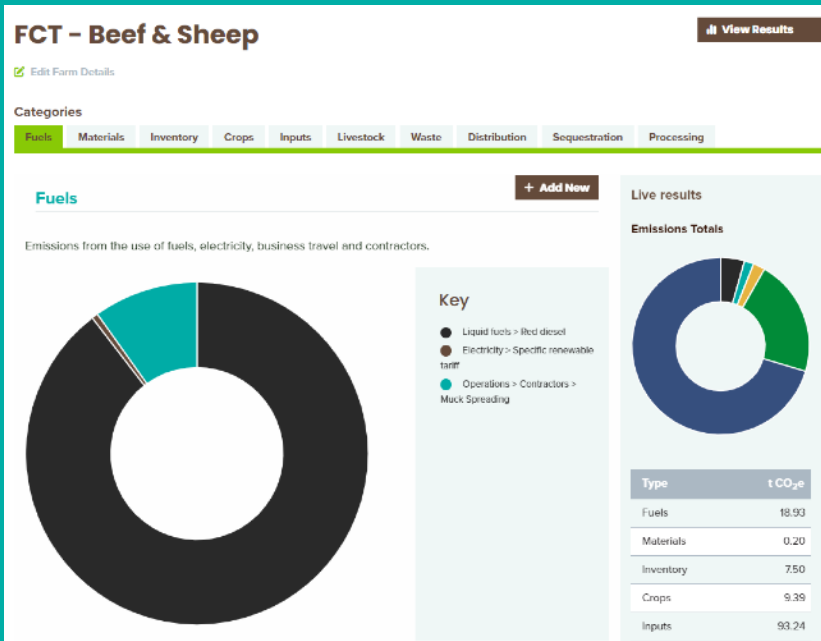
FCT - Beef & Sheep

View Results

Edit Farm Details

Categories

Fuels | Materials | Inventory | Crops | Inputs | Livestock | Waste | Distribution | Sequestration | Processing

Fuels

+ Add New

Emissions from the use of fuels, electricity, business travel and contractors.

Key

Liquid fuels > Red diesel

Electricity > Specific renewable tariff

Operations > Contractors > Muck Spreading

Live results

Emissions Totals

| Type | t $CO_2e$ |
|---|---|
| Fuels | 18.93 |
| Materials | 0.20 |
| Inventory | 7.50 |
| Crops | 9.39 |
| Inputs | 93.24 |